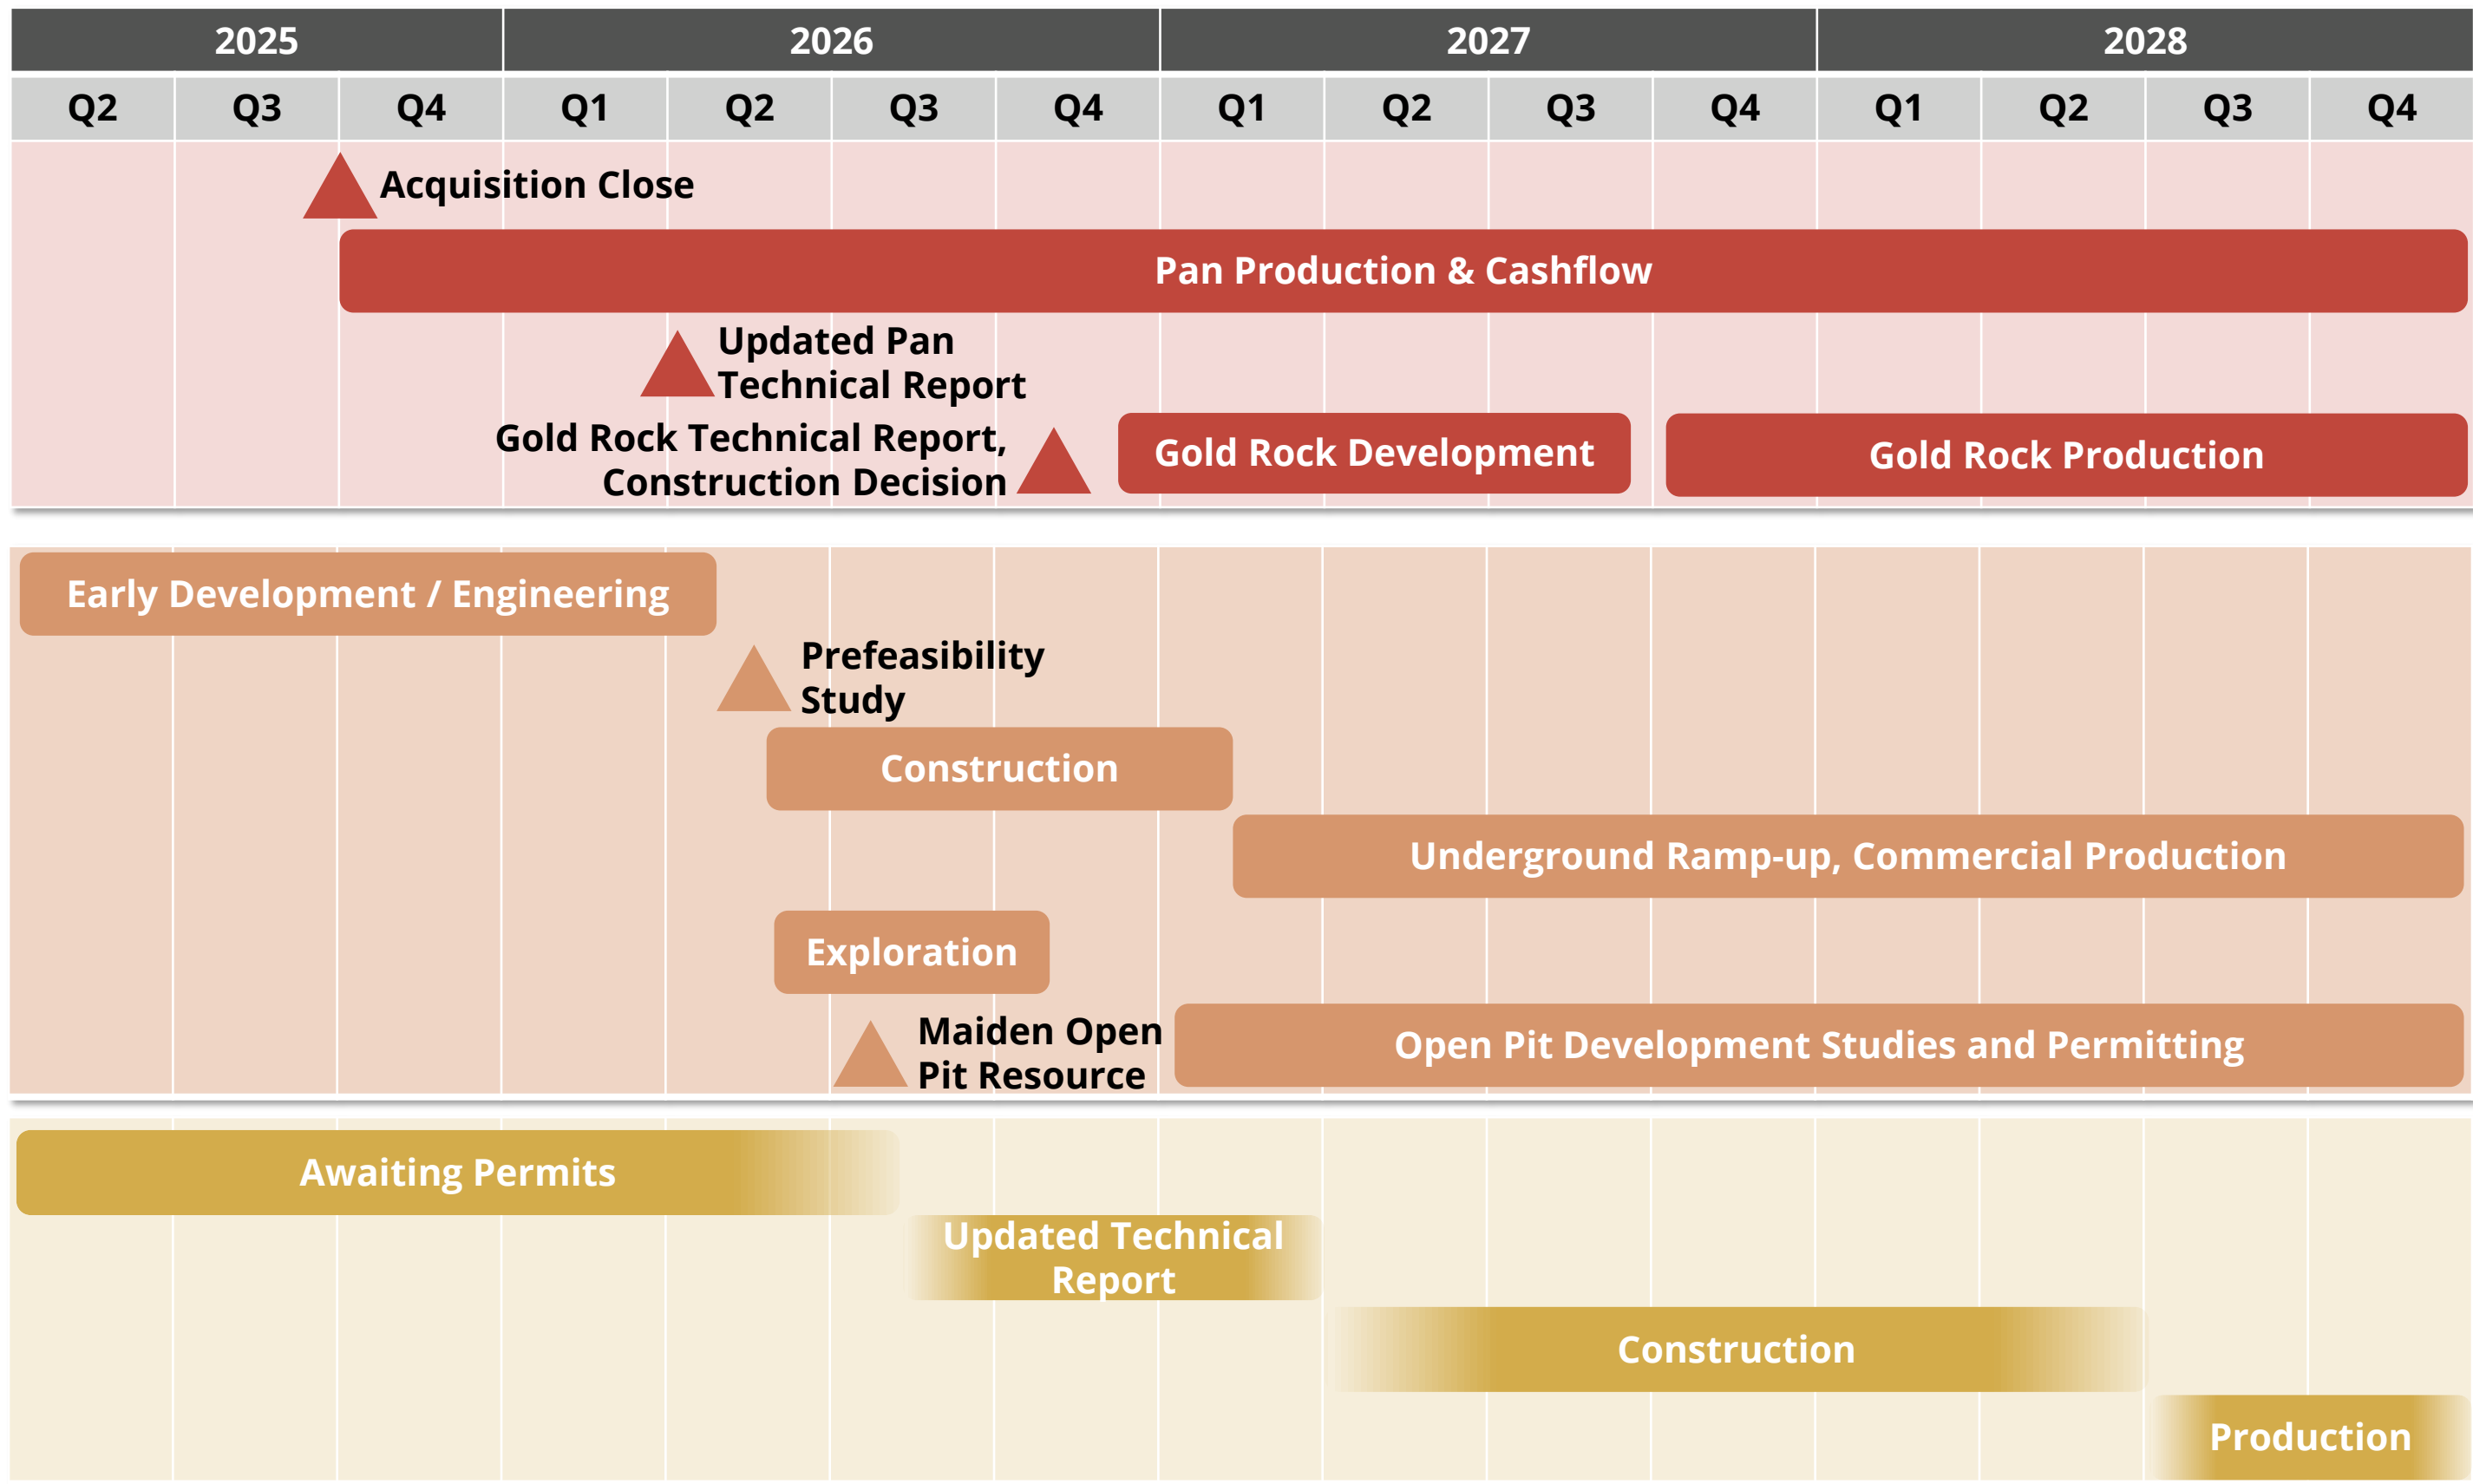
| 2025 | | | 2026 | | | | 2027 | | | | 2028 | | | |
|---|---|---|---|---|---|---|---|---|---|---|---|---|---|---|
| Q2 | Q3 | Q4 | Q1 | Q2 | Q3 | Q4 | Q1 | Q2 | Q3 | Q4 | Q1 | Q2 | Q3 | Q4 |

Acquisition Close

Pan Production & Cashflow

Updated Pan Technical Report

Gold Rock Technical Report, Construction Decision

Gold Rock Development

Gold Rock Production

Early Development / Engineering

Prefeasibility Study

Construction

Underground Ramp-up, Commercial Production

Exploration

Maiden Open Pit Resource

Open Pit Development Studies and Permitting

Awaiting Permits

Updated Technical Report

Construction

Production